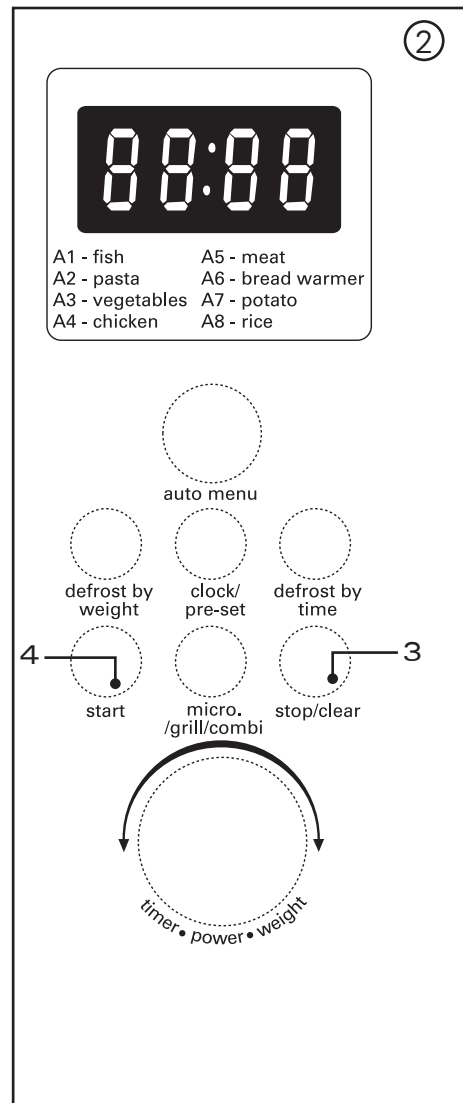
②

88:88

A1 - fish
A2 - pasta
A3 - vegetables
A4 - chicken
A5 - meat
A6 - bread warmer
A7 - potato
A8 - rice

auto menu

defrost by weight

clock/ pre-set

defrost by time

4

start

micro. /grill/combi

stop/clear

3

timer • power • weight